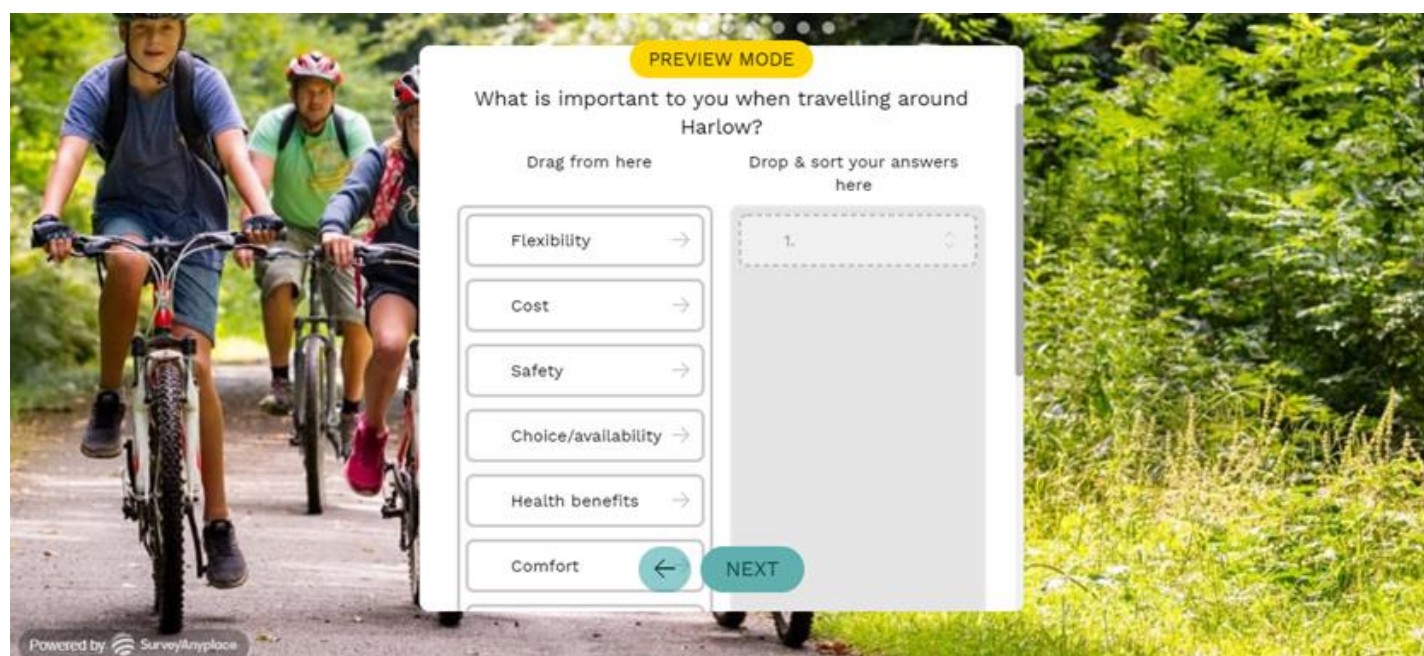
PREVIEW MODE

What is important to you when travelling around Harlow?

Drag from here

Drop & sort your answers here

Flexibility

Cost

Safety

Choice/availability

Health benefits

Comfort

1.

NEXT

Powered by SurveyAnyplace